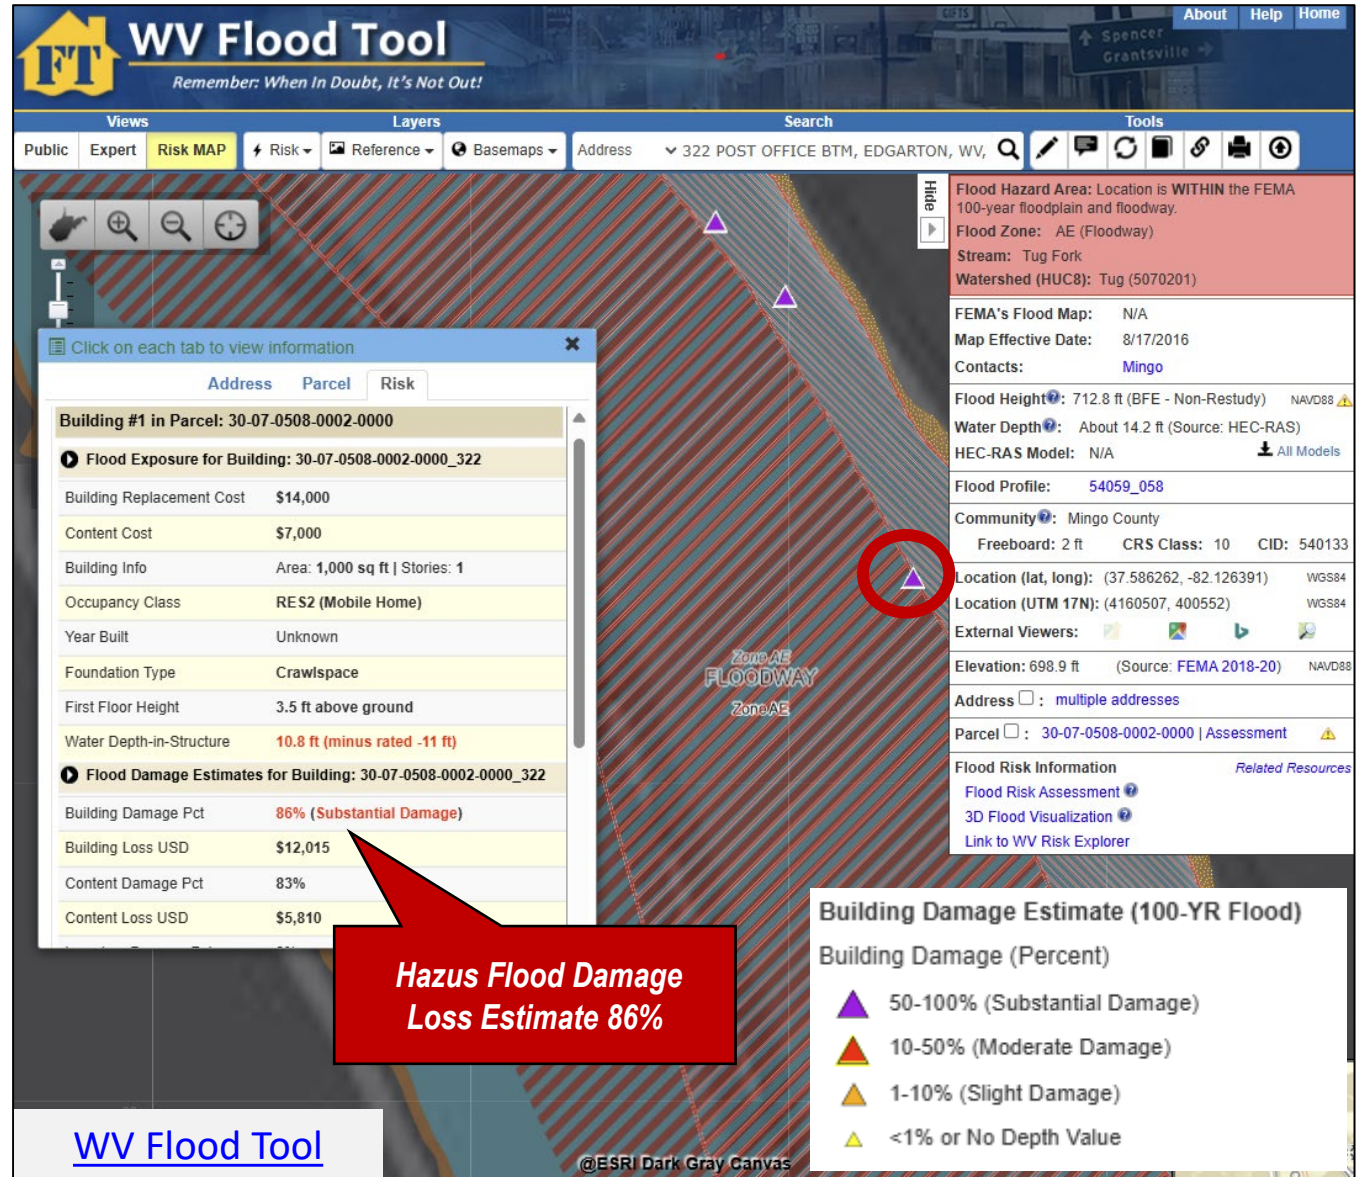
FT WV Flood Tool
Remember: When In Doubt, It's Not Out!

About Help Home

Spencer Grantsville

Views Layers Search Tools

Public Expert Risk MAP Risk Reference Basemaps Address 322 POST OFFICE BTM, EDGARTON, WV,

Hide

Flood Hazard Area: Location is WITHIN the FEMA 100-year floodplain and floodway.
Flood Zone: AE (Floodway)
Stream: Tug Fork
Watershed (HUC8): Tug (5070201)

FEMA's Flood Map: N/A
Map Effective Date: 8/17/2016
Contacts: Mingo

Flood Height: 712.8 ft (BFE - Non-Restudy) NAVD88
Water Depth: About 14.2 ft (Source: HEC-RAS)
HEC-RAS Model: N/A All Models

Flood Profile: 54059_058

Community: Mingo County
Freeboard: 2 ft CRS Class: 10 CID: 540133

Location (lat, long): (37.586262, -82.126391) WGS84
Location (UTM 17N): (4160507, 400552) WGS84
External Viewers:

Elevation: 698.9 ft (Source: FEMA 2018-20) NAVD88

Address : multiple addresses

Parcel : 30-07-0508-0002-0000 | Assessment

Flood Risk Information Related Resources
Flood Risk Assessment
3D Flood Visualization
Link to WV Risk Explorer

Click on each tab to view information

Address Parcel Risk

Building #1 in Parcel: 30-07-0508-0002-0000

Flood Exposure for Building: 30-07-0508-0002-0000_322

| Building Replacement Cost | $14,000 |
|---|---|
| Content Cost | $7,000 |
| Building Info | Area: 1,000 sq ft \| Stories: 1 |
| Occupancy Class | RES2 (Mobile Home) |
| Year Built | Unknown |
| Foundation Type | Crawlspace |
| First Floor Height | 3.5 ft above ground |
| Water Depth-in-Structure | 10.8 ft (minus rated -11 ft) |

Flood Damage Estimates for Building: 30-07-0508-0002-0000_322

| Building Damage Pct | 86% (Substantial Damage) |
|---|---|
| Building Loss USD | $12,015 |
| Content Damage Pct | 83% |
| Content Loss USD | $5,810 |

Zone AE
FLOODWAY
Zone AE

Hazus Flood Damage Loss Estimate 86%

Building Damage Estimate (100-YR Flood)
Building Damage (Percent)
50-100% (Substantial Damage)
10-50% (Moderate Damage)
1-10% (Slight Damage)
<1% or No Depth Value

WV Flood Tool

@ESRI Dark Gray Canvas